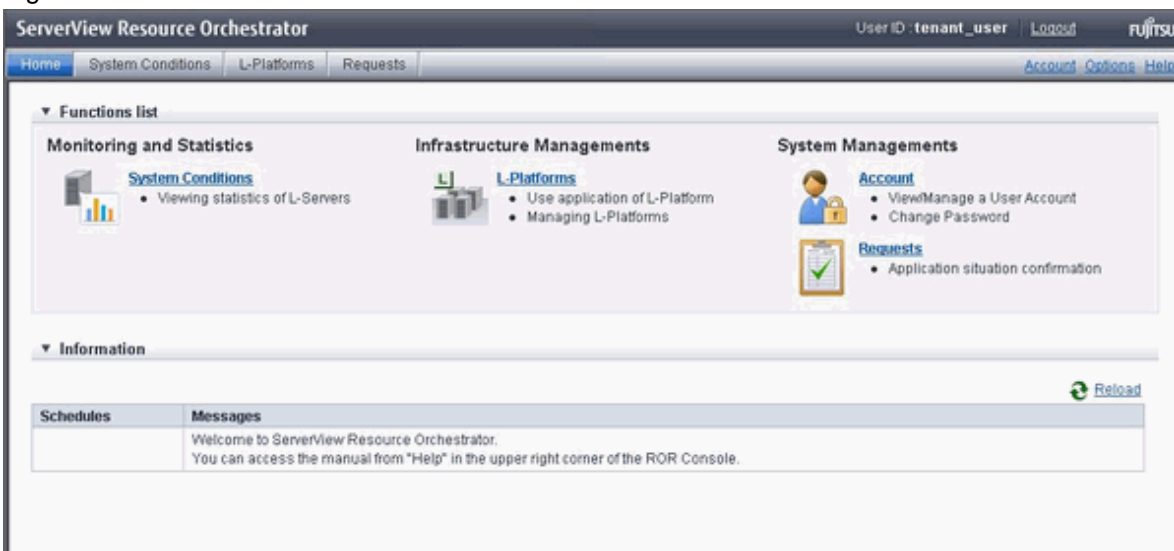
ServerView Resource Orchestrator

User ID : tenant_user | Logout

FUJITSU

Home | System Conditions | L-Platforms | Requests

Account Options Help

▼ Functions list

Monitoring and Statistics

System Conditions
• Viewing statistics of L-Servers

Infrastructure Managements

L-Platforms
• Use application of L-Platform
• Managing L-Platforms

System Managements

Account
• View/Manage a User Account
• Change Password

Requests
• Application situation confirmation

▼ Information

Reload

| Schedules | Messages |
|---|---|
| | Welcome to ServerView Resource Orchestrator. You can access the manual from "Help" in the upper right corner of the ROR Console. |